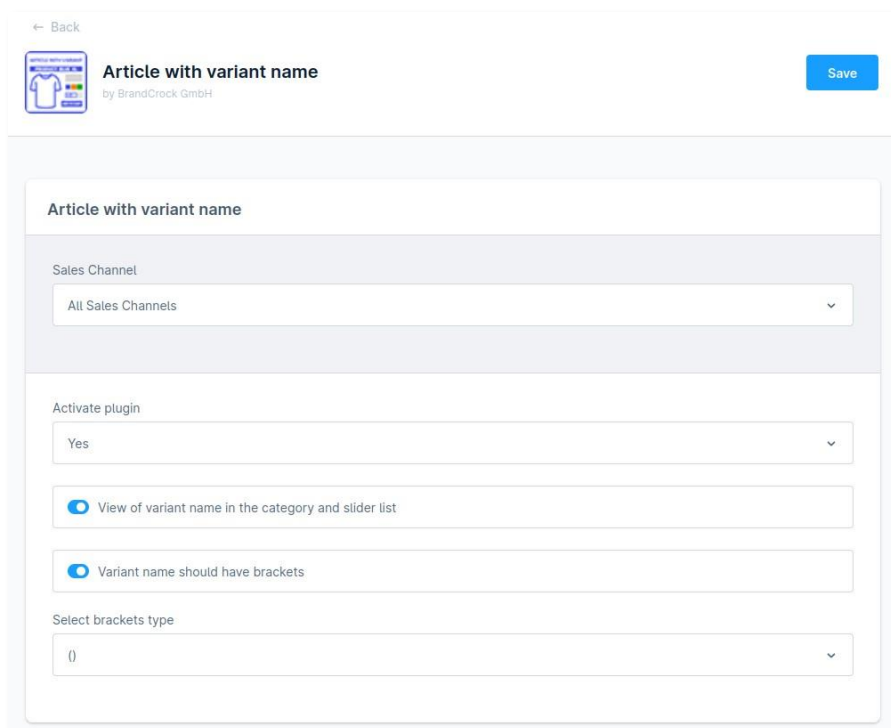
← Back

Article with variant name
by BrandCrock GmbH

Save

Article with variant name

Sales Channel

All Sales Channels

Activate plugin

Yes

View of variant name in the category and slider list

Variant name should have brackets

Select brackets type

()